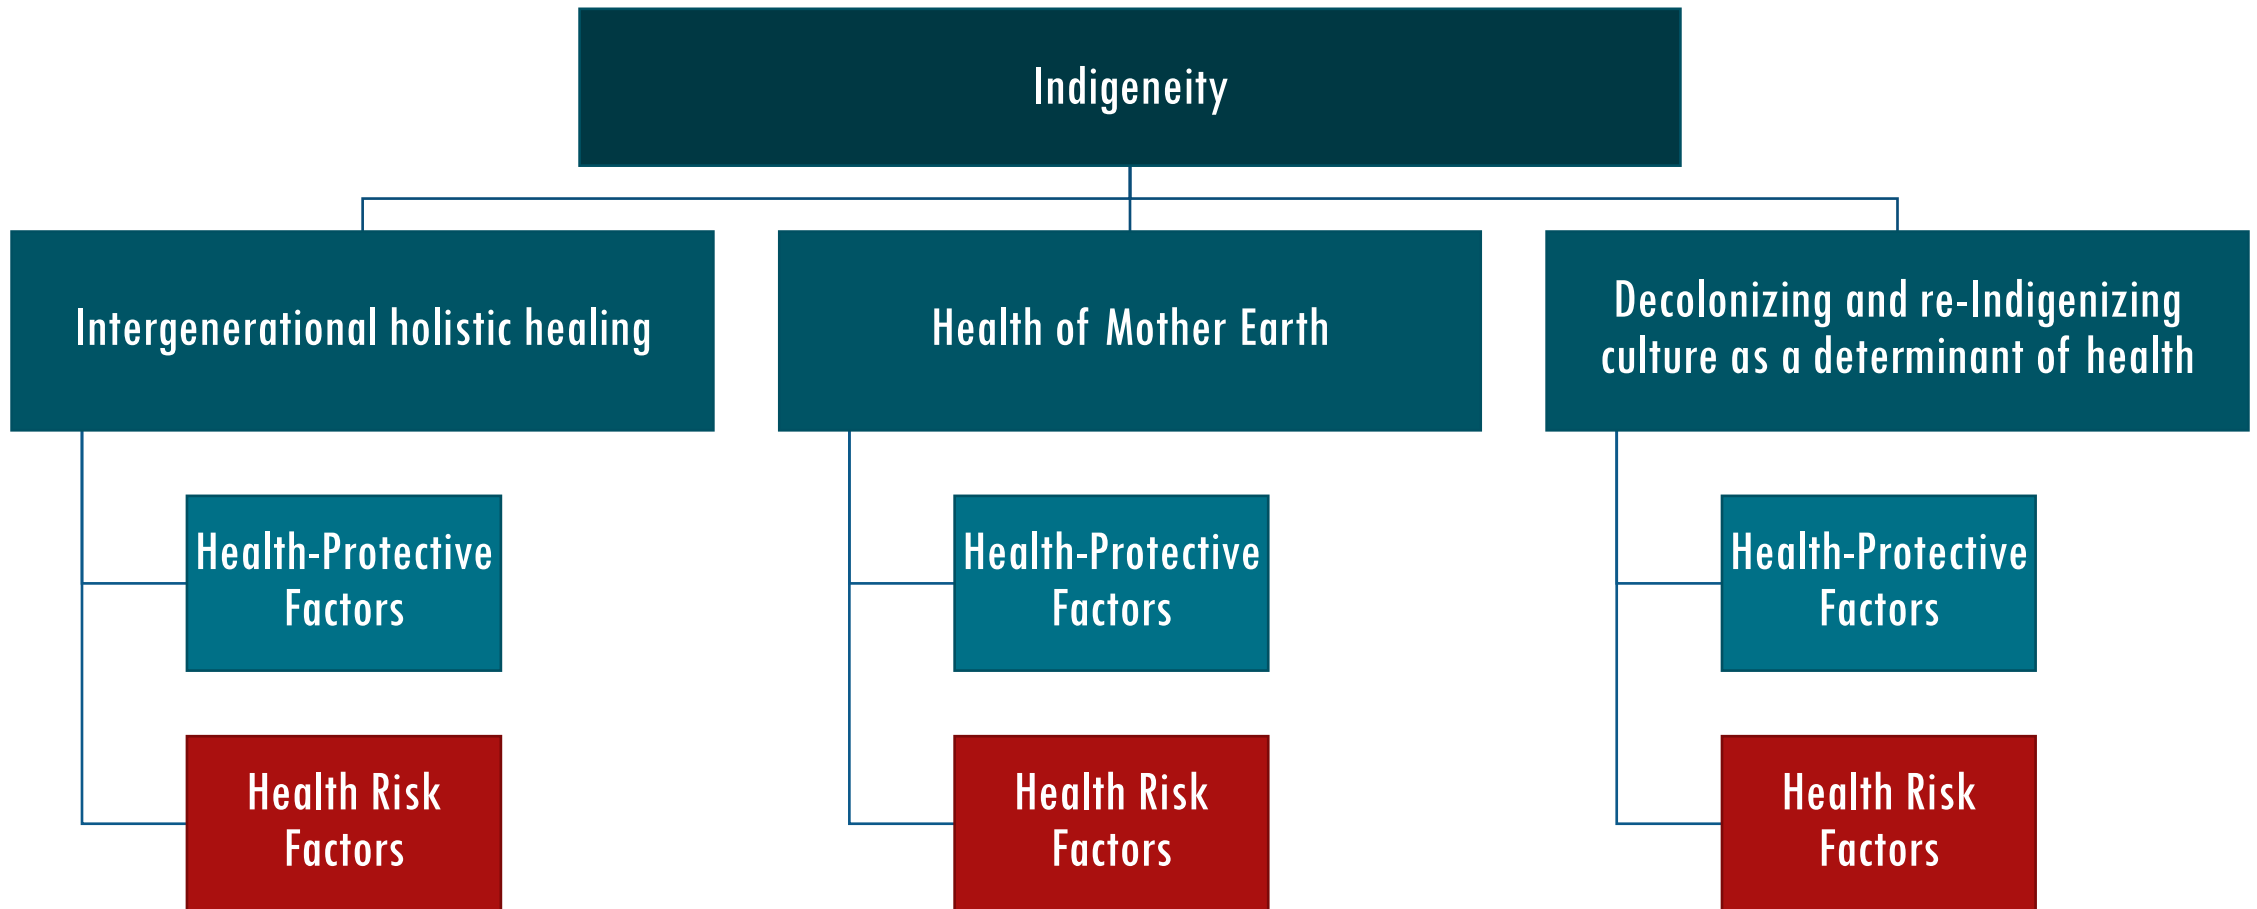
Indigeneity

Intergenerational holistic healing

Health-Protective Factors

Health Risk Factors

Health of Mother Earth

Health-Protective Factors

Health Risk Factors

Decolonizing and re-Indigenizing culture as a determinant of health

Health-Protective Factors

Health Risk Factors